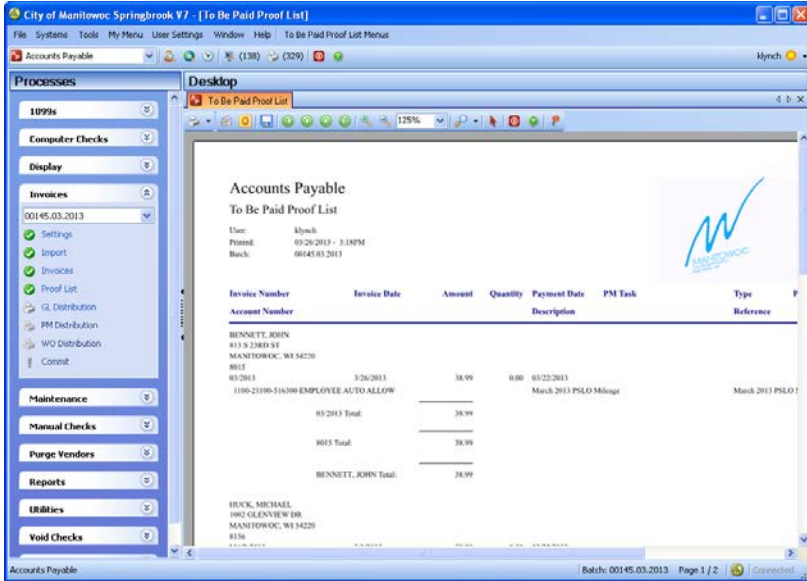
City of Manitowoc Springbrook V7 - [To Be Paid Proof List]

File Systems Tools My Menu User Settings Window Help To Be Paid Proof List Menus

Accounts Payable (138) (329) klynch

Processes

1099s

Computer Checks

Display

Invoices

00145.03.2013

Settings

Import

Invoices

Proof List

GL Distribution

PM Distribution

WO Distribution

Commit

Maintenance

Manual Checks

Purge Vendors

Reports

Utilities

Void Checks

Desktop

To Be Paid Proof List

125%

Accounts Payable

To Be Paid Proof List

User: klynch
Printed: 03/26/2013 - 3:18PM
Batch: 00145.03.2013

MANITOWOC

| Invoice Number | Invoice Date | Amount | Quantity | Payment Date | PM Task | Type |
|---|---|---|---|---|---|---|
| Account Number | | | | Description | | Reference |

BENNETT, JOHN
813 S 23RD ST
MANITOWOC, WI 54220
8015

| 03/2013 | 3/26/2013 | 38.99 | 0.00 | 03/22/2013 | | |
|---|---|---|---|---|---|---|
| 1100-21100-516300 EMPLOYEE AUTO ALLOW | | | | March 2013 PSLO Mileage | | March 2013 PSLO |

03/2013 Total: 38.99

8015 Total: 38.99

BENNETT, JOHN Total: 38.99

HUCK, MICHAEL
1002 GLENVIEW DR.
MANITOWOC, WI 54220
8156

Accounts Payable

Batch: 00145.03.2013 Page 1 / 2 Connected